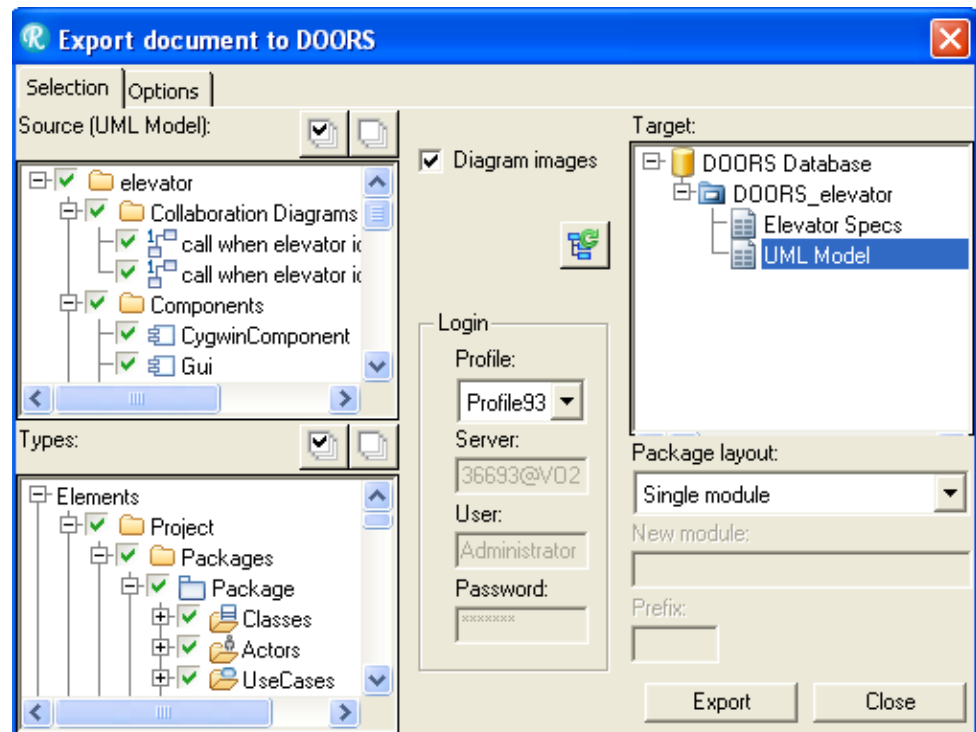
Export document to DOORS

Selection
Options

Source (UML Model):

elevator
Collaboration Diagrams
call when elevator i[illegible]
call when elevator i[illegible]
Components
CygwinComponent
Gui

Types:

Elements
Project
Packages
Package
Classes
Actors
UseCases

Diagram images

Login
Profile:
Profile93
Server:
36693@VO2
User:
Administrator
Password:
*******

Target:
DOORS Database
DOORS_elevator
Elevator Specs
UML Model

Package layout:
Single module
New module:
Prefix:

Export
Close